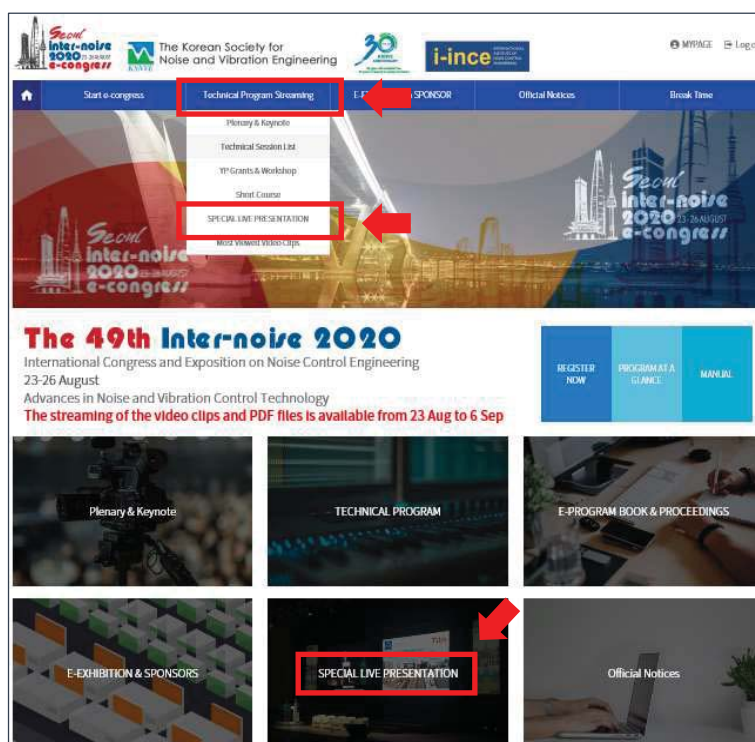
Seoul inter-noise 2020 e-congress

KSNVE The Korean Society for Noise and Vibration Engineering

i-ince

MYPAGE Log

Start e-congress | Technical Program Streaming | E-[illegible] SPONSOR | Official Notices | Break Time

Plenary & Keynote
Technical Session List
YP Grants & Workshop
Short Course
SPECIAL LIVE PRESENTATION
Most Viewed Video Clips

Seoul inter-noise 2020 23-26 AUGUST e-congress

Seoul inter-noise 2020 e-congress

The 49th Inter-noise 2020
International Congress and Exposition on Noise Control Engineering
23-26 August
Advances in Noise and Vibration Control Technology
The streaming of the video clips and PDF files is available from 23 Aug to 6 Sep

REGISTER NOW
PROGRAM AT A GLANCE
MANUAL

Plenary & Keynote
TECHNICAL PROGRAM
E-PROGRAM BOOK & PROCEEDINGS
E-EXHIBITION & SPONSORS
SPECIAL LIVE PRESENTATION
Official Notices